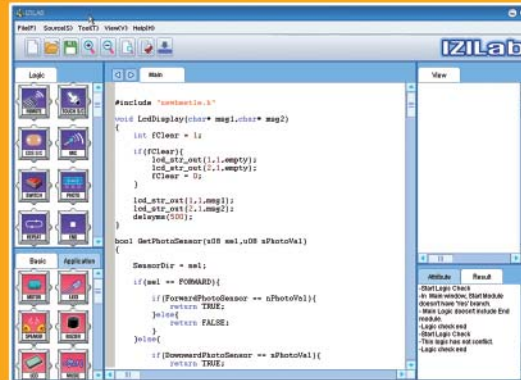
IZILAB

File(F) Source(S) Tool(T) View(V) Help(H)

IZILab

Logic

Main

View

#include "newbeetle.h"

void LcdDisplay(char* msg1,char* msg2)
{
    int fClear = 1;

    if(fClear){
        lcd_str_out(1,1,empty);
        lcd_str_out(2,1,empty);
        fClear = 0;
    }

    lcd_str_out(1,1,msg1);
    lcd_str_out(2,1,msg2);
    delayms(500);
}

bool GetPhotoSensor(u08 sel,u08 nPhotoVal)
{
    SensorDir = sel;

    if(sel == FORWARD){

        if(ForwardPhotoSensor == nPhotoVal){
            return TRUE;
        }else{
            return FALSE;
        }
    }else{

        if(DownwardPhotoSensor == nPhotoVal){
            return TRUE;

Basic

Application

Attribute

Result

-Start Logic Check
-In Main window, Start Module doesn't have 'yes' branch.
- Main Logic doesn't include End module.
-Logic check end
-Start Logic Check
-This logic has not conflict.
-Logic check end